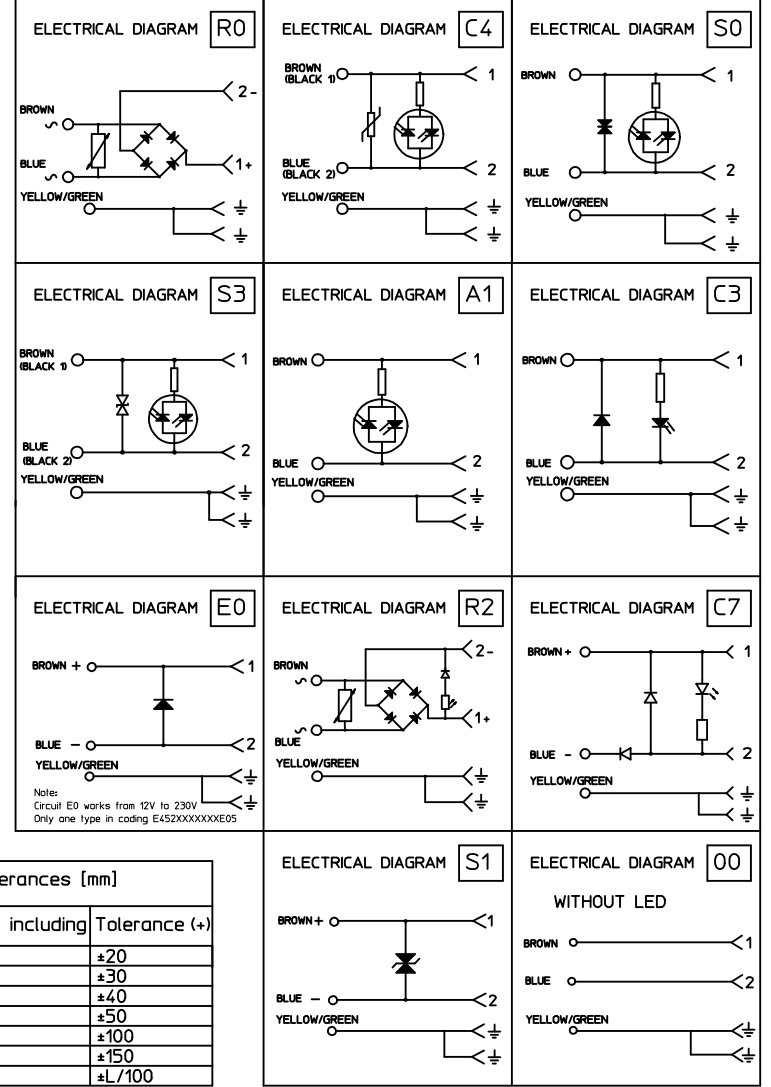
ELECTRICAL DIAGRAM R0

BROWN ∽
BLUE ∽
2-
1+
YELLOW/GREEN
⏚
⏚

ELECTRICAL DIAGRAM C4

BROWN (BLACK 1)
1
BLUE (BLACK 2)
2
YELLOW/GREEN
⏚
⏚

ELECTRICAL DIAGRAM S0

BROWN
1
BLUE
2
YELLOW/GREEN
⏚
⏚

ELECTRICAL DIAGRAM S3

BROWN (BLACK 1)
1
BLUE (BLACK 2)
2
YELLOW/GREEN
⏚
⏚

ELECTRICAL DIAGRAM A1

BROWN
1
BLUE
2
YELLOW/GREEN
⏚
⏚

ELECTRICAL DIAGRAM C3

BROWN
1
BLUE
2
YELLOW/GREEN
⏚
⏚

ELECTRICAL DIAGRAM E0

BROWN +
1
BLUE −
2
YELLOW/GREEN
⏚
⏚
Note:
Circuit E0 works from 12V to 230V
Only one type in coding E452XXXXXXXE05

ELECTRICAL DIAGRAM R2

BROWN ∽
∽ BLUE
2-
1+
YELLOW/GREEN
⏚
⏚

ELECTRICAL DIAGRAM C7

BROWN +
1
BLUE −
2
YELLOW/GREEN
⏚
⏚

erances [mm]

| including | Tolerance (+) |
|---|---|
| | ±20 |
| | ±30 |
| | ±40 |
| | ±50 |
| | ±100 |
| | ±150 |
| | ±L/100 |

ELECTRICAL DIAGRAM S1

BROWN +
1
BLUE −
2
YELLOW/GREEN
⏚
⏚

ELECTRICAL DIAGRAM 00

WITHOUT LED

BROWN
1
BLUE
2
YELLOW/GREEN
⏚
⏚